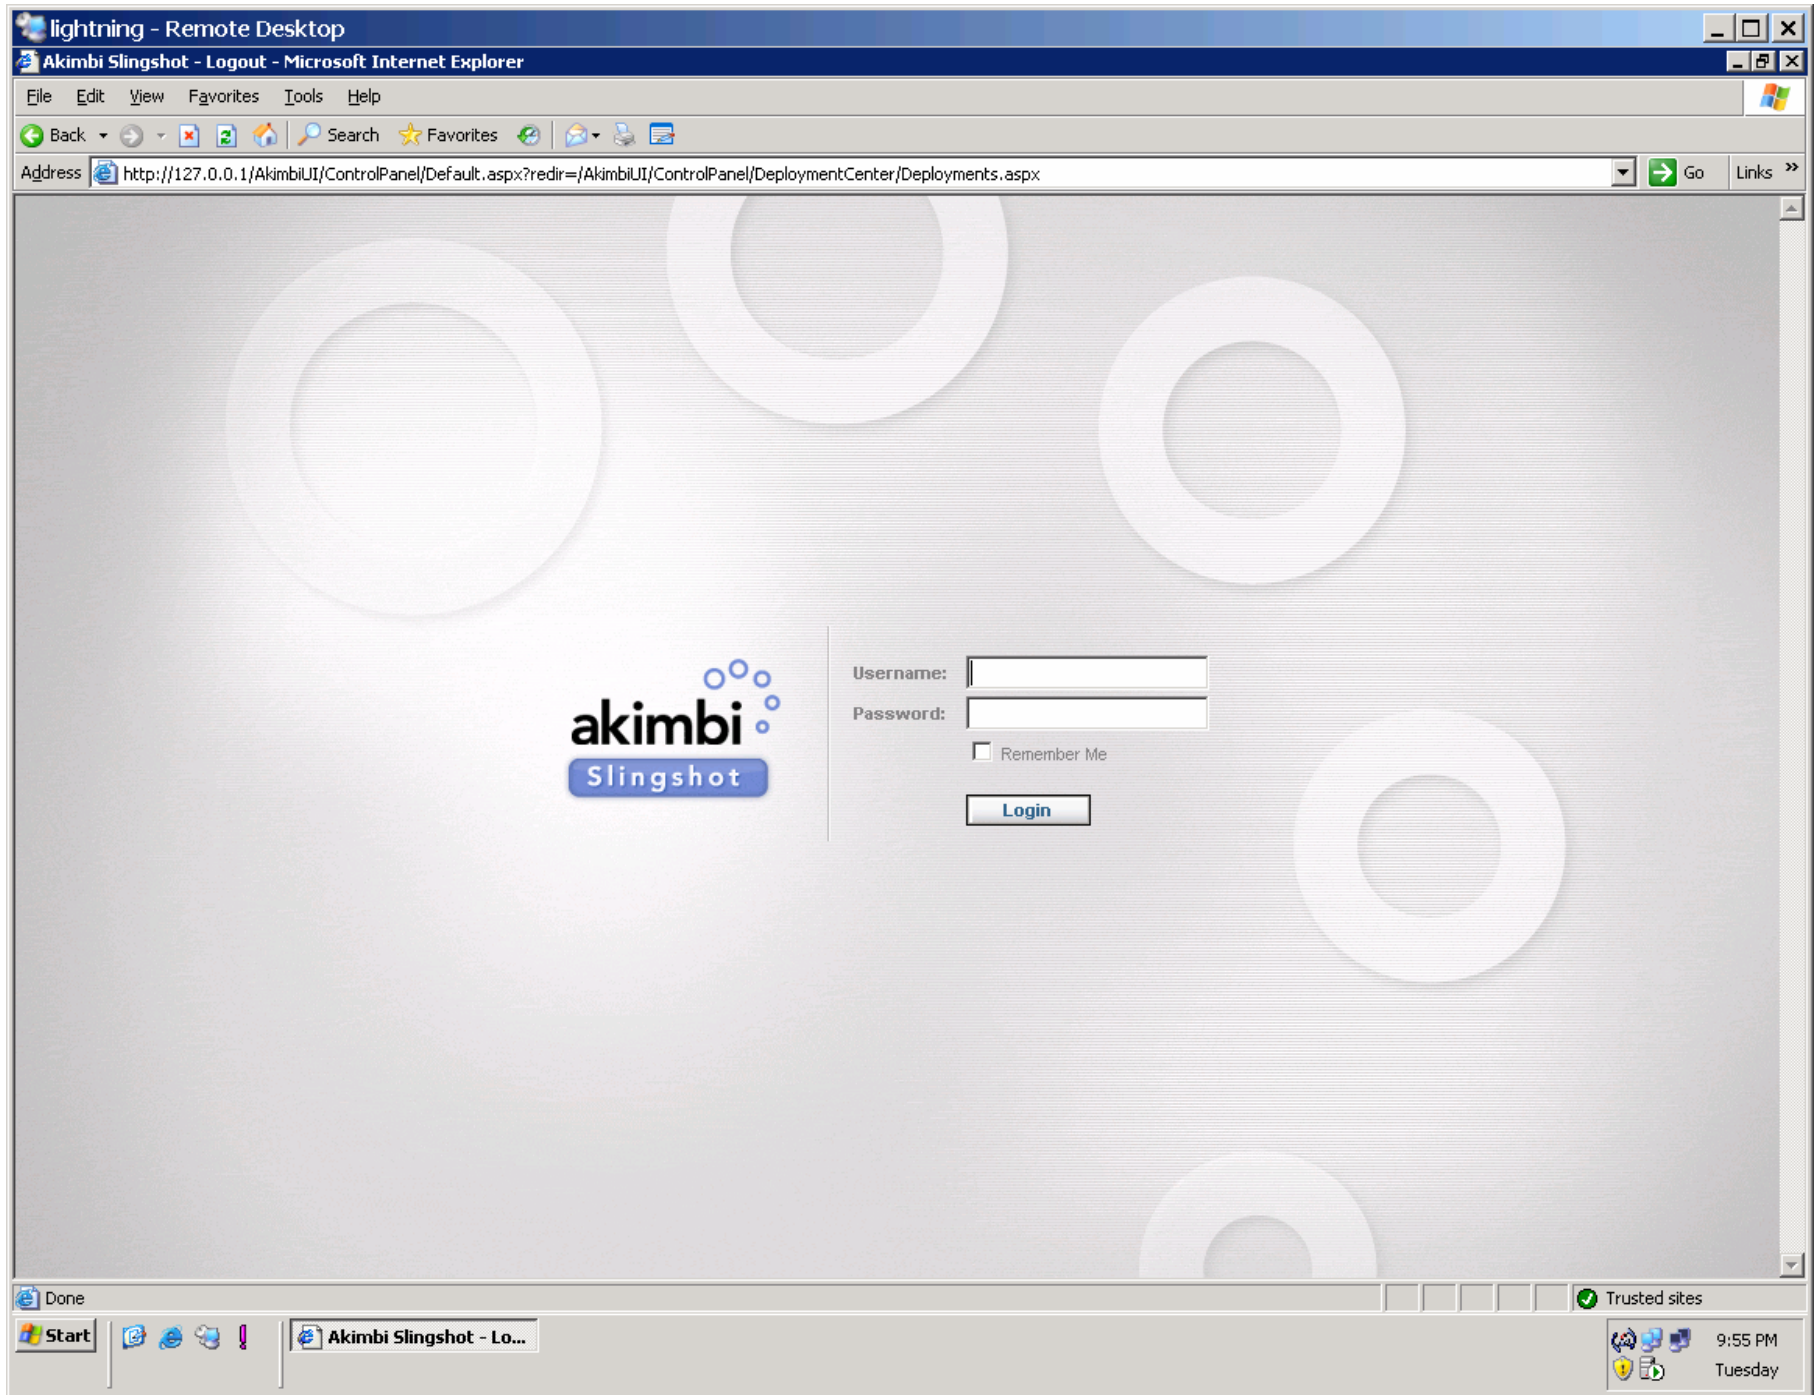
lightning - Remote Desktop

Akimbi Slingshot - Logout - Microsoft Internet Explorer

File Edit View Favorites Tools Help

Back Search Favorites

Address http://127.0.0.1/AkimbiUI/ControlPanel/Default.aspx?redir=/AkimbiUI/ControlPanel/DeploymentCenter/Deployments.aspx Go Links

akimbi
Slingshot

Username:
Password:
Remember Me
Login

Done
Trusted sites

Start
Akimbi Slingshot - Lo...
9:55 PM
Tuesday